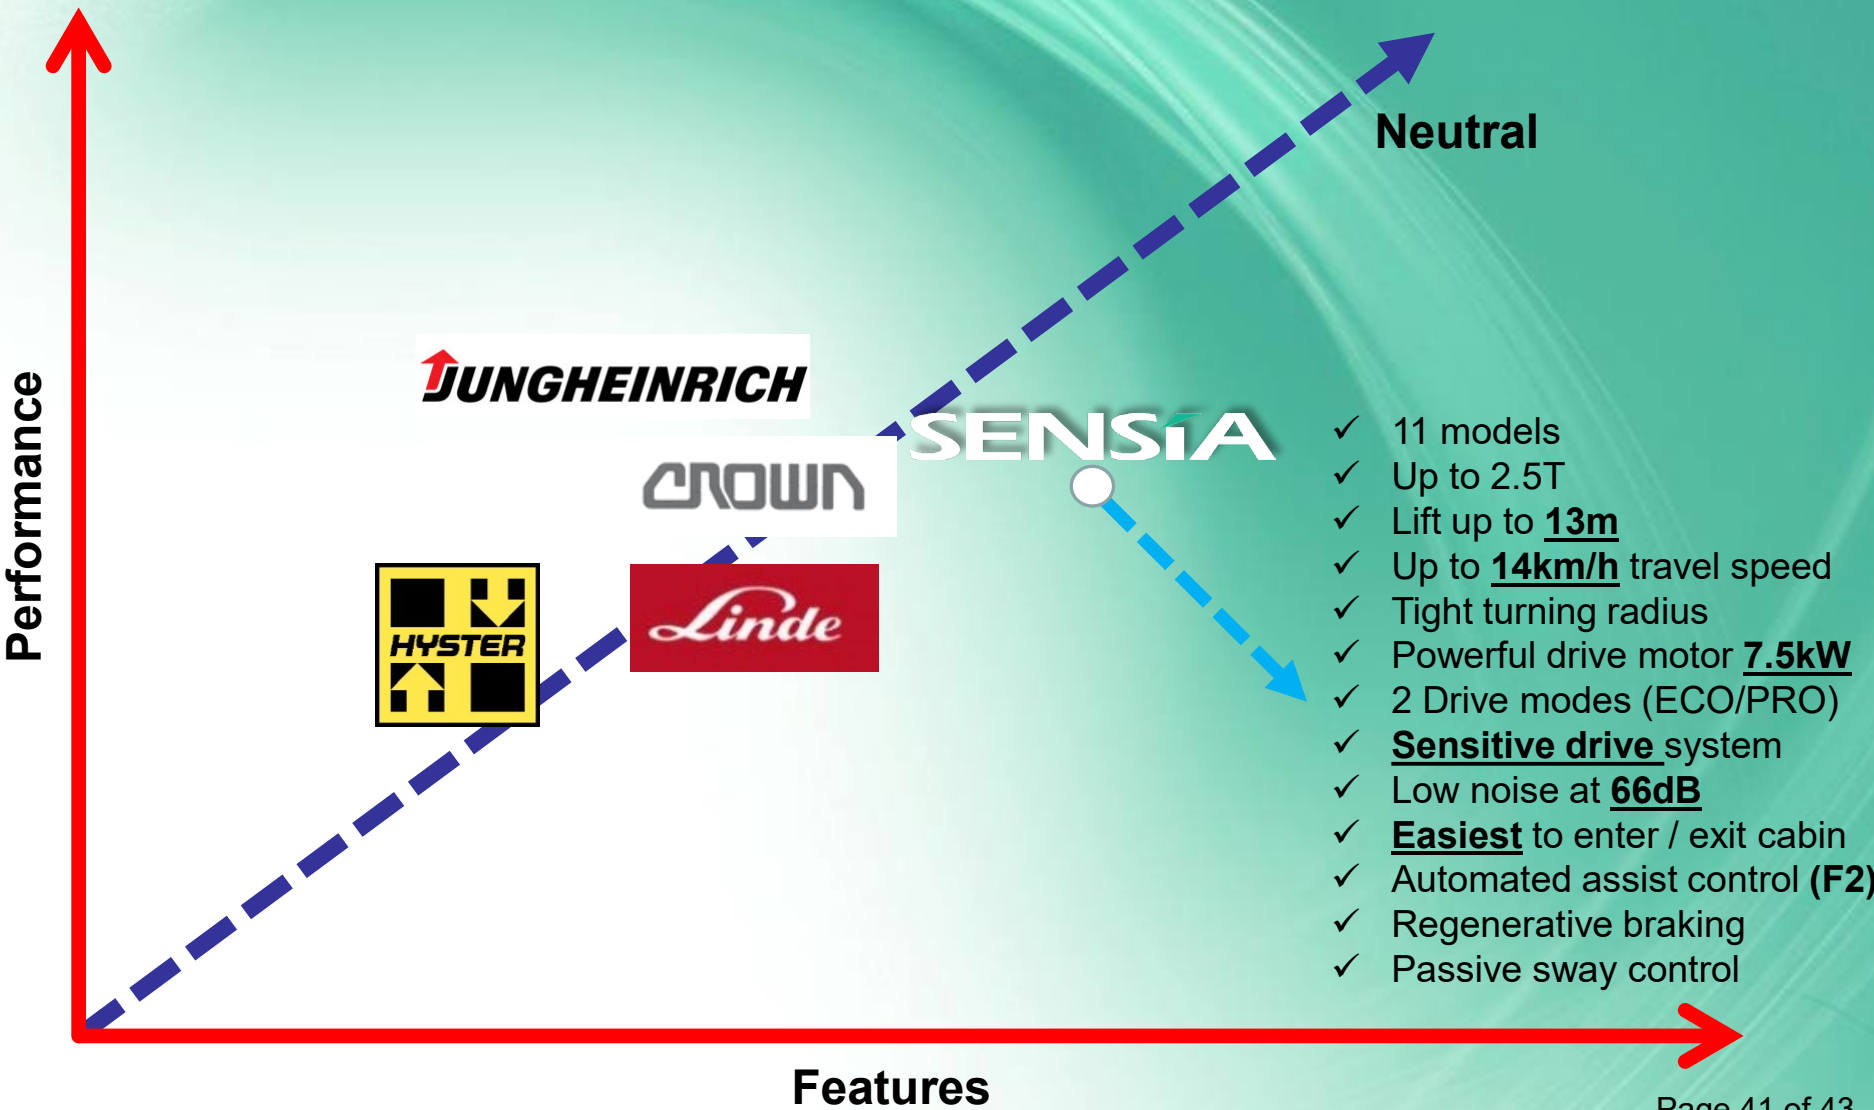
Performance

Neutral

JUNGHEINRICH

CROWN

SENSiA

HYSTER

Linde

✓ 11 models
✓ Up to 2.5T
✓ Lift up to **13m**
✓ Up to **14km/h** travel speed
✓ Tight turning radius
✓ Powerful drive motor **7.5kW**
✓ 2 Drive modes (ECO/PRO)
✓ **Sensitive drive** system
✓ Low noise at **66dB**
✓ **Easiest** to enter / exit cabin
✓ Automated assist control **(F2)**
✓ Regenerative braking
✓ Passive sway control

Features

Page 41 of 43